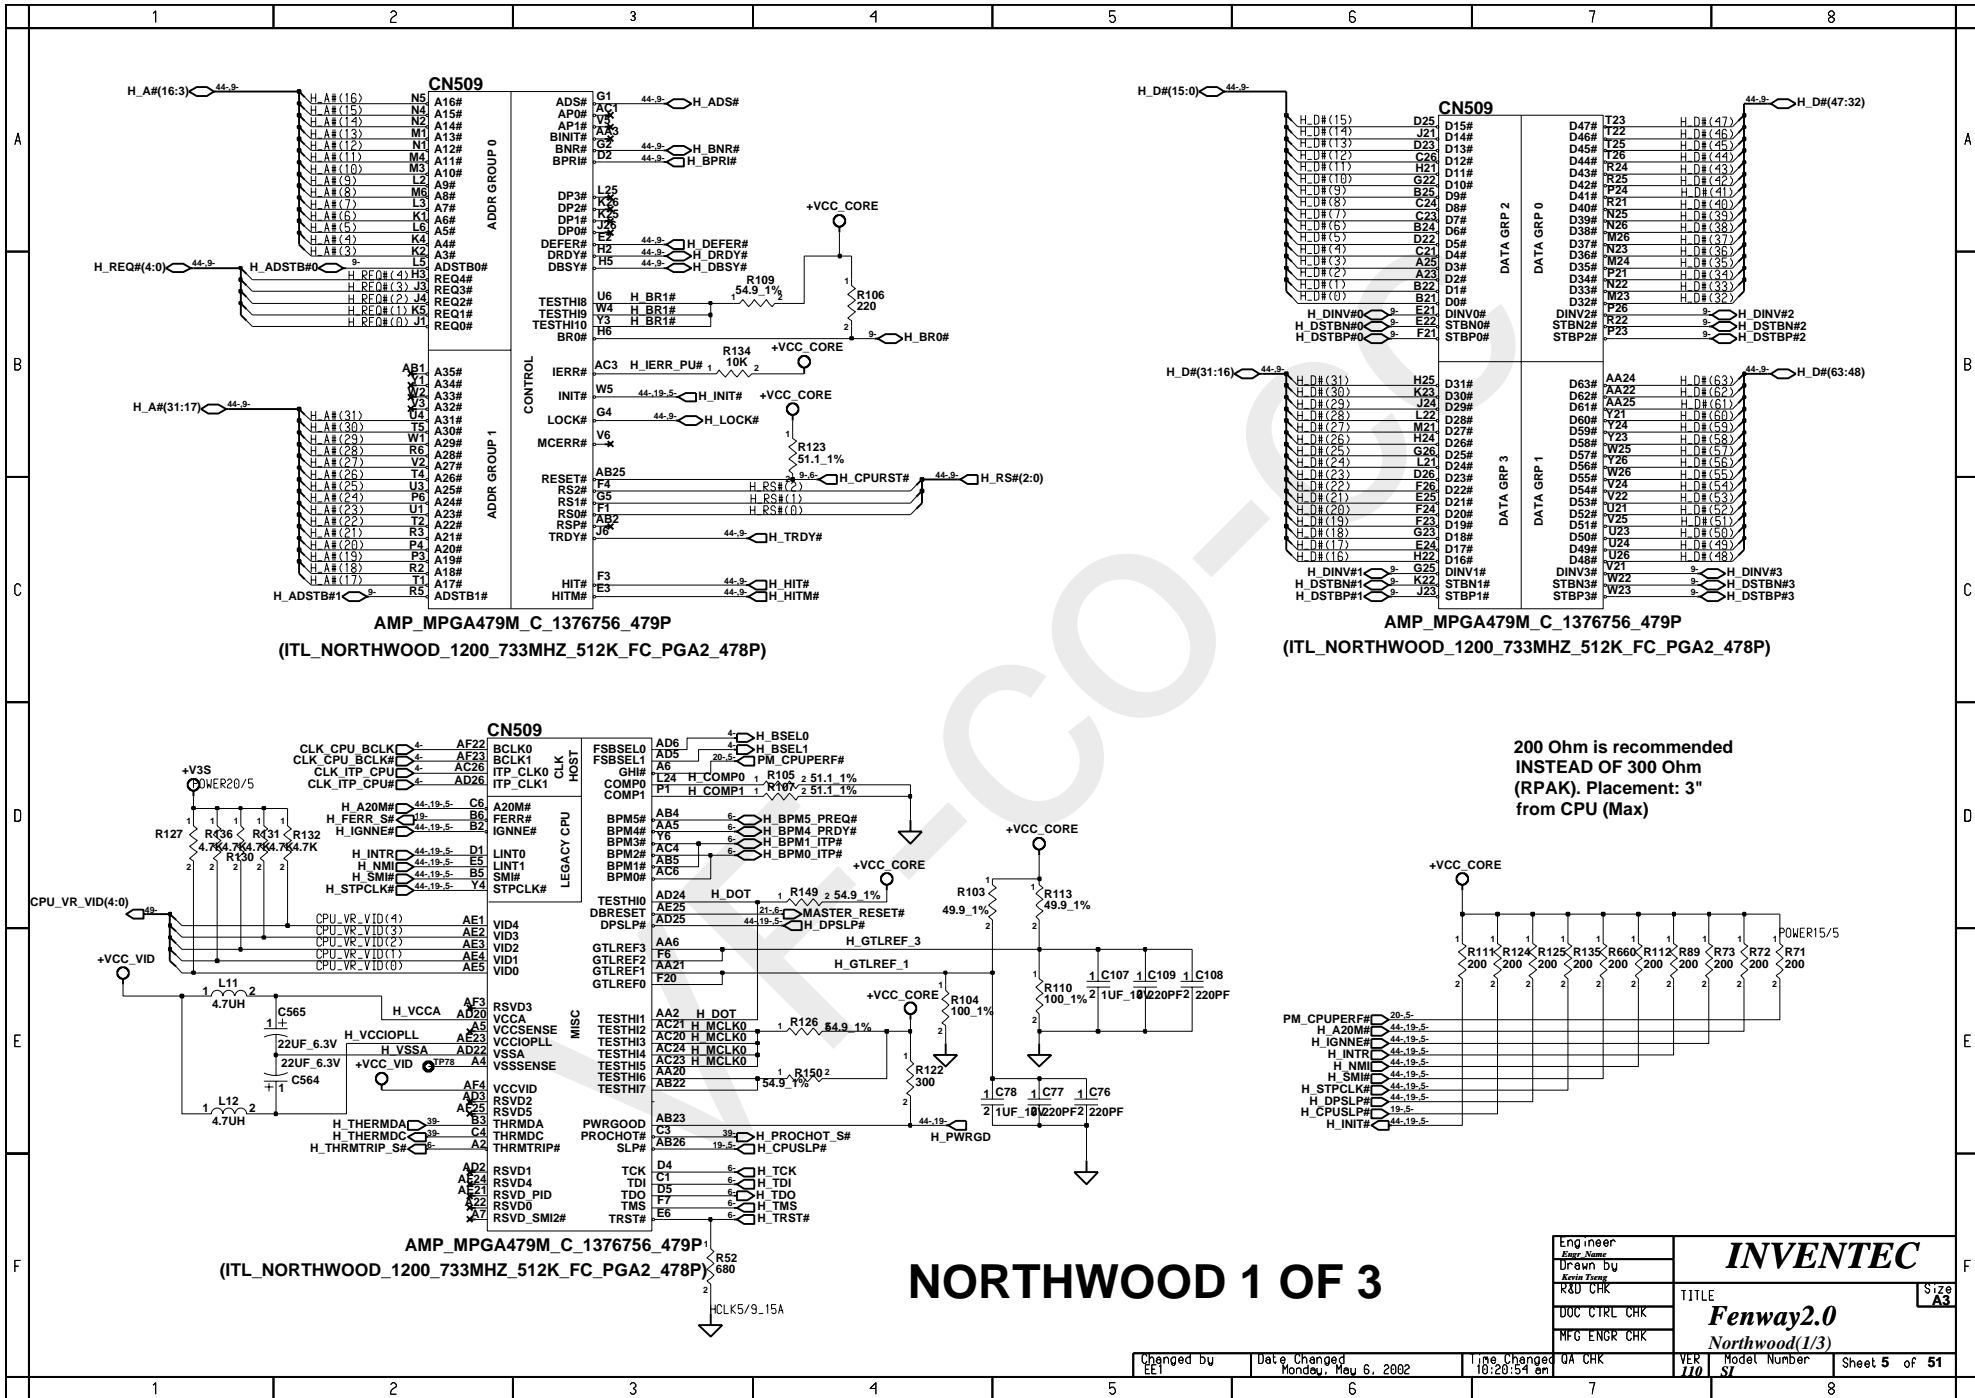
1 2 3 4 5 6 7 8

A B C D E F

CN509

H_A#(16:3) 44-,9-

H_A#(16) N5 A16#
H_A#(15) N4 A15#
H_A#(14) N2 A14#
H_A#(13) M1 A13#
H_A#(12) N1 A12#
H_A#(11) M4 A11#
H_A#(10) M3 A10#
H_A#(9) L2 A9#
H_A#(8) M6 A8#
H_A#(7) L3 A7#
H_A#(6) K1 A6#
H_A#(5) L6 A5#
H_A#(4) K4 A4#
H_A#(3) K2 A3#
L5 ADSTB0#

ADDR GROUP 0

H_REQ#(4:0) 44-,9- H_ADSTB#0 9-
H_REQ#(4) H3 REQ4#
H_REQ#(3) J3 REQ3#
H_REQ#(2) J4 REQ2#
H_REQ#(1) K5 REQ1#
H_REQ#(0) J1 REQ0#

AB1 A35#
Y1 A34#
W2 A33#
V3 A32#
H_A#(31:17) 44-,9-
H_A#(31) U4 A31#
H_A#(30) T5 A30#
H_A#(29) W1 A29#
H_A#(28) R6 A28#
H_A#(27) V2 A27#
H_A#(26) T4 A26#
H_A#(25) U3 A25#
H_A#(24) P6 A24#
H_A#(23) U1 A23#
H_A#(22) T2 A22#
H_A#(21) R3 A21#
H_A#(20) P4 A20#
H_A#(19) P3 A19#
H_A#(18) R2 A18#
H_A#(17) T1 A17#
H_ADSTB#1 9- R5 ADSTB1#

ADDR GROUP 1

CONTROL

ADS# G1 44-,9- H_ADS#
AP0# AC1
AP1# V5
BINIT# AA3
BNR# G2 44-,9- H_BNR#
BPRI# D2 44-,9- H_BPRI#
DP3# L25
DP2# K26
DP1# K25
DP0# J26
DEFER# E2 44-,9- H_DEFER#
DRDY# H2 44-,9- H_DRDY#
DBSY# H5 44-,9- H_DBSY#
TESTHI8 U6 H_BR1#
TESTHI9 W4 H_BR1#
TESTHI10 Y3 H_BR1#
BR0# H6 9- H_BR0#
IERR# AC3 H_IERR_PU# R134 10K
INIT# W5 44-,19-,5- H_INIT#
LOCK# G4 44-,9- H_LOCK#
MCERR# V6
RESET# AB25
RS2# F4 H_RS#(2)
RS1# G5 H_RS#(1)
RS0# F1 H_RS#(0)
RSP# AB2
TRDY# J6 44-,9- H_TRDY#
HIT# F3 44-,9- H_HIT#
HITM# E3 44-,9- H_HITM#

+VCC_CORE
R109 54.9_1%
R106 220
+VCC_CORE
+VCC_CORE
R123 51.1_1%
9-,6- H_CPURST# 44-,9- H_RS#(2:0)

AMP_MPGA479M_C_1376756_479P
(ITL_NORTHWOOD_1200_733MHZ_512K_FC_PGA2_478P)

H_D#(15:0) 44-,9-
CN509
H_D#(15) D25 D15#
H_D#(14) J21 D14#
H_D#(13) D23 D13#
H_D#(12) C26 D12#
H_D#(11) H21 D11#
H_D#(10) G22 D10#
H_D#(9) B25 D9#
H_D#(8) C24 D8#
H_D#(7) C23 D7#
H_D#(6) B24 D6#
H_D#(5) D22 D5#
H_D#(4) C21 D4#
H_D#(3) A25 D3#
H_D#(2) A23 D2#
H_D#(1) B22 D1#
H_D#(0) B21 D0#
H_DINV#0 9- E21 DINV0#
H_DSTBN#0 9- E22 STBN0#
H_DSTBP#0 9- F21 STBP0#

DATA GRP 2
DATA GRP 0

D47# T23 H_D#(47)
D46# T22 H_D#(46)
D45# T25 H_D#(45)
D44# T26 H_D#(44)
D43# R24 H_D#(43)
D42# R25 H_D#(42)
D41# P24 H_D#(41)
D40# R21 H_D#(40)
D39# N25 H_D#(39)
D38# N26 H_D#(38)
D37# M26 H_D#(37)
D36# N23 H_D#(36)
D35# M24 H_D#(35)
D34# P21 H_D#(34)
D33# N22 H_D#(33)
D32# M23 H_D#(32)
DINV2# P26 9- H_DINV#2
STBN2# R22 9- H_DSTBN#2
STBP2# P23 9- H_DSTBP#2
44-,9- H_D#(47:32)

H_D#(31:16) 44-,9-
H_D#(31) H25 D31#
H_D#(30) K23 D30#
H_D#(29) J24 D29#
H_D#(28) L22 D28#
H_D#(27) M21 D27#
H_D#(26) H24 D26#
H_D#(25) G26 D25#
H_D#(24) L21 D24#
H_D#(23) D26 D23#
H_D#(22) F26 D22#
H_D#(21) E25 D21#
H_D#(20) F24 D20#
H_D#(19) F23 D19#
H_D#(18) G23 D18#
H_D#(17) E24 D17#
H_D#(16) H22 D16#
H_DINV#1 9- G25 DINV1#
H_DSTBN#1 9- K22 STBN1#
H_DSTBP#1 9- J23 STBP1#

DATA GRP 3
DATA GRP 1

D63# AA24 H_D#(63)
D62# AA22 H_D#(62)
D61# AA25 H_D#(61)
D60# Y21 H_D#(60)
D59# Y24 H_D#(59)
D58# Y23 H_D#(58)
D57# W25 H_D#(57)
D56# Y26 H_D#(56)
D55# W26 H_D#(55)
D54# V24 H_D#(54)
D53# V22 H_D#(53)
D52# U21 H_D#(52)
D51# V25 H_D#(51)
D50# U23 H_D#(50)
D49# U24 H_D#(49)
D48# U26 H_D#(48)
DINV3# V21 9- H_DINV#3
STBN3# W22 9- H_DSTBN#3
STBP3# W23 9- H_DSTBP#3
44-,9- H_D#(63:48)

AMP_MPGA479M_C_1376756_479P
(ITL_NORTHWOOD_1200_733MHZ_512K_FC_PGA2_478P)

CN509
CLK_CPU_BCLK 4- AF22 BCLK0
CLK_CPU_BCLK# 4- AF23 BCLK1
CLK_ITP_CPU 4- AC26 ITP_CLK0
CLK_ITP_CPU# 4- AD26 ITP_CLK1
CLK HOST
H_A20M# 44-,19-,5- C6 A20M#
H_FERR_S# 19- B6 FERR#
H_IGNNE# 44-,19-,5- B2 IGNNE#
H_INTR 44-,19-,5- D1 LINT0
H_NMI 44-,19-,5- E5 LINT1
H_SMI# 44-,19-,5- B5 SMI#
H_STPCLK# 44-,19-,5- Y4 STPCLK#
LEGACY CPU

+V3S
POWER20/5
R127 R136 4.7K R130 4.7K R131 4.7K R132 4.7K

CPU_VR_VID(4:0) 49-
CPU_VR_VID(4) AE1 VID4
CPU_VR_VID(3) AE2 VID3
CPU_VR_VID(2) AE3 VID2
CPU_VR_VID(1) AE4 VID1
CPU_VR_VID(0) AE5 VID0

+VCC_VID
L11 4.7UH
C565 22UF_6.3V
H_VCCA AF3 RSVD3
AD20 VCCA
H_VCCIOPLL A5 VCCSENSE
AE23 VCCIOPLL
22UF_6.3V H_VSSA AD22 VSSA
C564
+VCC_VID TP78 A4 VSSSENSE
AF4 VCCVID
AD3 RSVD2
AE25 RSVD5
L12 4.7UH
H_THERMDA 39- B3 THRMDA
H_THERMDC 39- C4 THRMDC
H_THRMTRIP_S# 6- A2 THRMTRIP#
AD2 RSVD1
AE24 RSVD4
AE21 RSVD_PID
AF22 RSVD0
A7 RSVD_SMI2#

MISC

FSBSEL0 AD6 4- H_BSEL0
FSBSEL1 AD5 4- H_BSEL1
GHI# A6 20-,5- PM_CPUPERF#
COMP0 L24 H_COMP0 R105 51.1_1%
COMP1 P1 H_COMP1 R107 51.1_1%
BPM5# AB4 6- H_BPM5_PREQ#
BPM4# AA5 6- H_BPM4_PRDY#
BPM3# Y6 6- H_BPM1_ITP#
BPM2# AC4 6- H_BPM0_ITP#
BPM1# AB5
BPM0# AC6
TESTHI0 AD24 H_DOT R149 54.9_1%
DBRESET AE25 21-,6- MASTER_RESET#
DPSLP# AD25 44-,19-,5- H_DPSLP#
GTLREF3 AA6 H_GTLREF_3
GTLREF2 F6
GTLREF1 AA21 H_GTLREF_1
GTLREF0 F20
TESTHI1 AA2 H_DOT
TESTHI2 AC21 H_MCLK0 R126 54.9_1%
TESTHI3 AC20 H_MCLK0
TESTHI4 AC24 H_MCLK0
TESTHI5 AC23 H_MCLK0
TESTHI6 AA20 R150 54.9_1%
TESTHI7 AB22
PWRGOOD AB23 44-,19- H_PWRGD
PROCHOT# C3 39- H_PROCHOT_S#
SLP# AB26 19-,5- H_CPUSLP#
TCK D4 6- H_TCK
TDI C1 6- H_TDI
TDO D5 6- H_TDO
TMS F7 6- H_TMS
TRST# E6 6- H_TRST#

+VCC_CORE
+VCC_CORE
R103 49.9_1%
R113 49.9_1%
R110 100_1%
C107 1UF_10V
C109 220PF
C108 220PF
+VCC_CORE
R104 100_1%
R122 300
C78 1UF_10V
C77 220PF
C76 220PF

R52 680
HCLK5/9_15A

AMP_MPGA479M_C_1376756_479P
(ITL_NORTHWOOD_1200_733MHZ_512K_FC_PGA2_478P)

200 Ohm is recommended INSTEAD OF 300 Ohm (RPAK). Placement: 3" from CPU (Max)

+VCC_CORE
POWER15/5
R111 200 R124 200 R125 200 R135 200 R660 200 R112 200 R89 200 R73 200 R72 200 R71 200

PM_CPUPERF# 20-,5-
H_A20M# 44-,19-,5-
H_IGNNE# 44-,19-,5-
H_INTR 44-,19-,5-
H_SMI# 44-,19-,5-
H_NMI 44-,19-,5-
H_STPCLK# 44-,19-,5-
H_DPSLP# 44-,19-,5-
H_CPUSLP# 19-,5-
H_INIT# 44-,19-,5-

NORTHWOOD 1 OF 3

Engineer Engr_Name
Drawn by Kevin Tseng
R&D CHK
DOC CTRL CHK
MFG ENGR CHK
QA CHK
INVENTEC
TITLE
Fenway2.0
Northwood(1/3)
Size A3
Changed by EE1
Date Changed Monday, May 6, 2002
Time Changed 10:20:54 am
VER 110
Model Number SI
Sheet 5 of 51